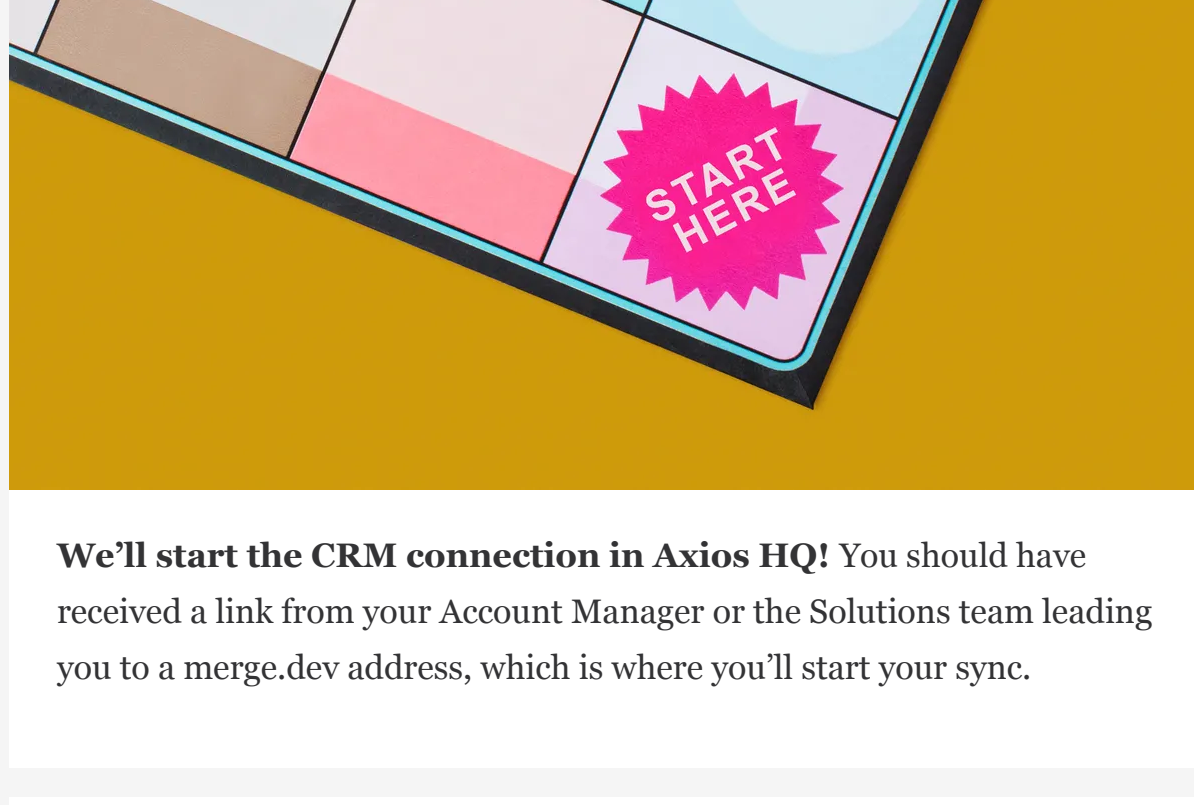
START HERE

**We'll start the CRM connection in Axios HQ!** You should have received a link from your Account Manager or the Solutions team leading you to a merge.dev address, which is where you'll start your sync.